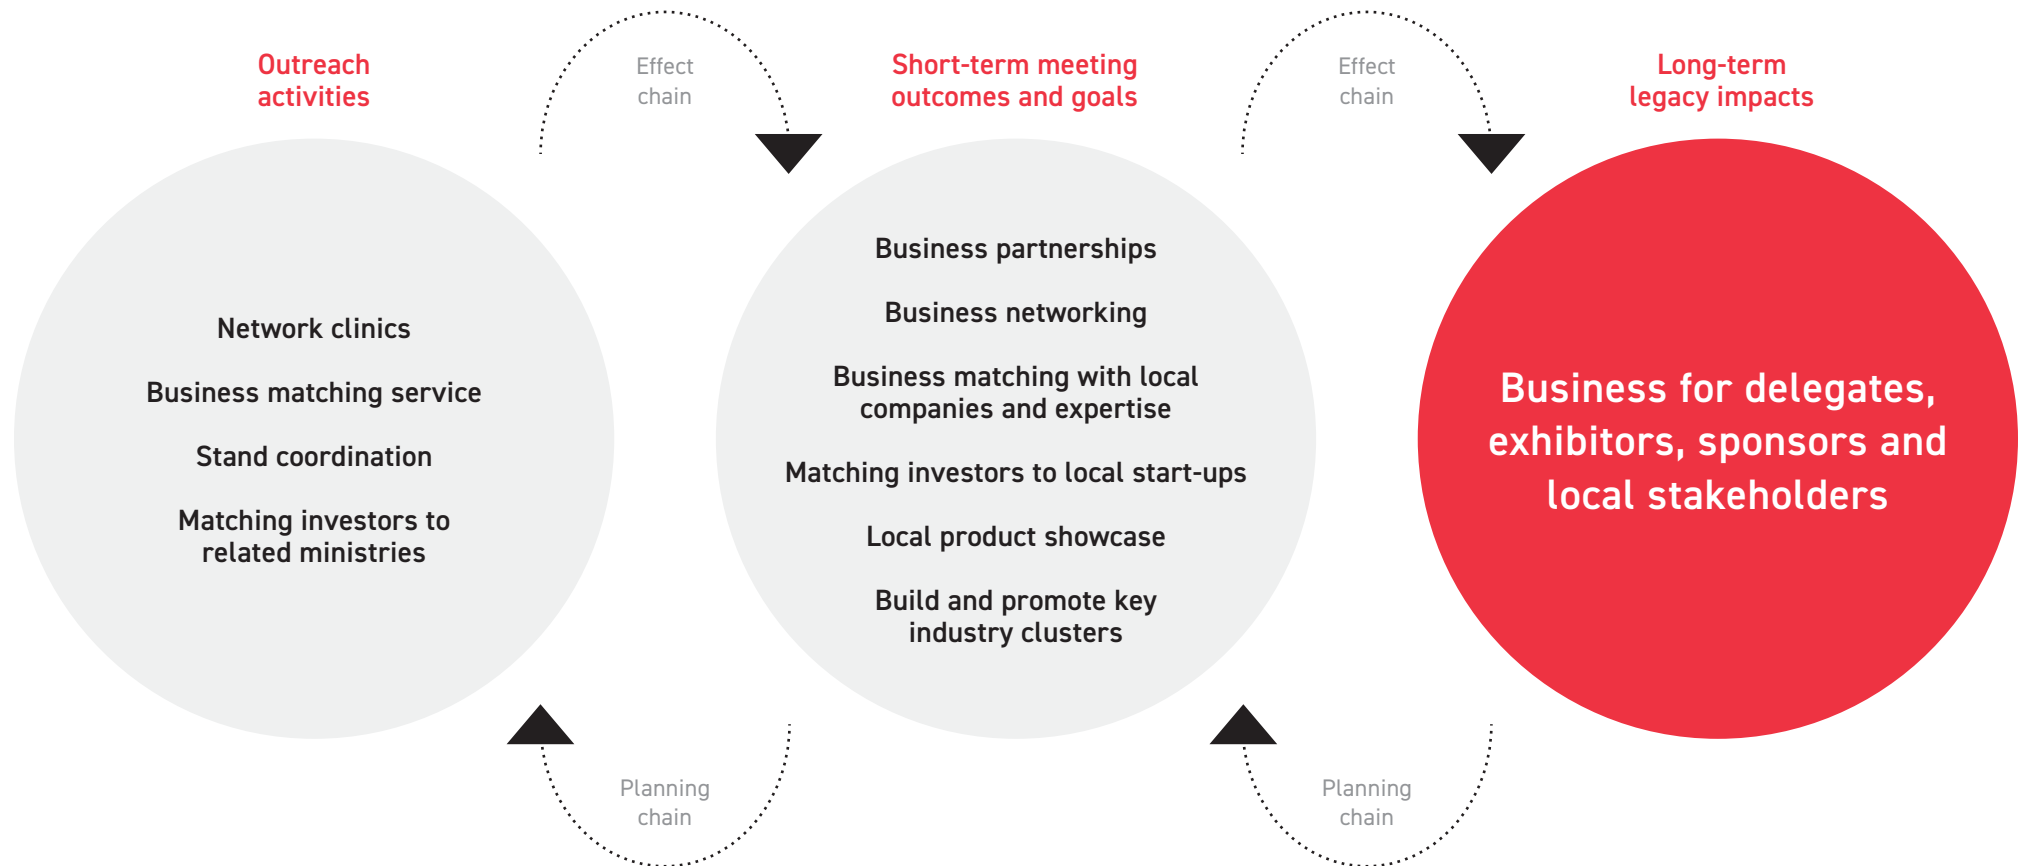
Outreach activities

Effect chain

Short-term meeting outcomes and goals

Effect chain

Long-term legacy impacts

Network clinics

Business matching service

Stand coordination

Matching investors to related ministries

Business partnerships

Business networking

Business matching with local companies and expertise

Matching investors to local start-ups

Local product showcase

Build and promote key industry clusters

Business for delegates, exhibitors, sponsors and local stakeholders

Planning chain

Planning chain